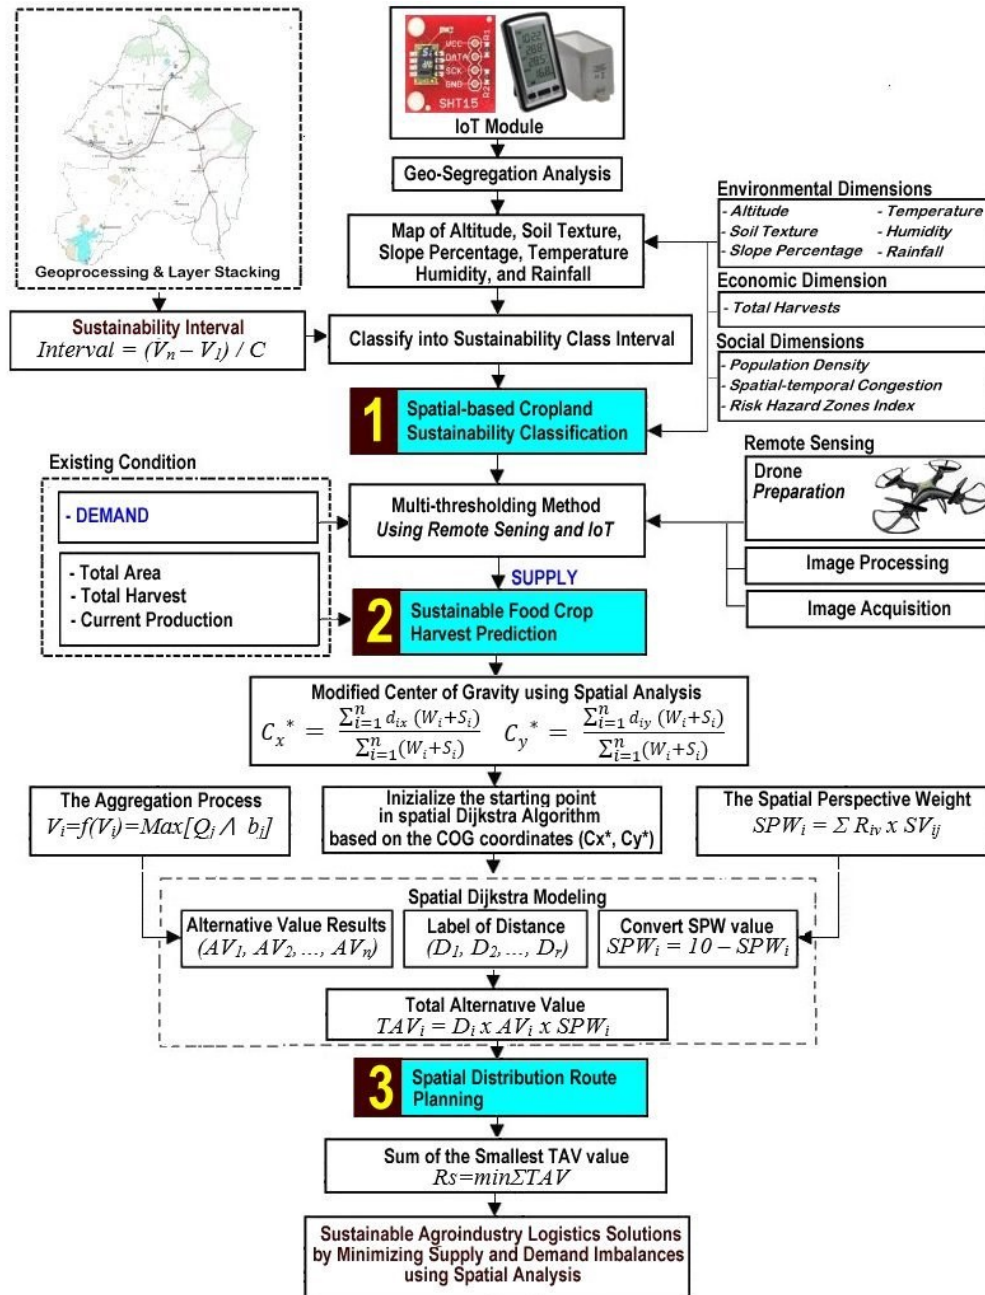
Geoprocessing & Layer Stacking

VCC
DATA
SCK
GND
SHT15
IoT Module

Geo-Segregation Analysis

Map of Altitude, Soil Texture, Slope Percentage, Temperature Humidity, and Rainfall

Environmental Dimensions
- Altitude
- Temperature
- Soil Texture
- Humidity
- Slope Percentage
- Rainfall

Economic Dimension
- Total Harvests

Social Dimensions
- Population Density
- Spatial-temporal Congestion
- Risk Hazard Zones Index

Sustainability Interval
$Interval = (V_n - V_1) / C$

Classify into Sustainability Class Interval

1 Spatial-based Cropland Sustainability Classification

Existing Condition
- DEMAND

- Total Area
- Total Harvest
- Current Production

Multi-thresholding Method Using Remote Sening and IoT

Remote Sensing
Drone Preparation
Image Processing
Image Acquisition

SUPPLY

2 Sustainable Food Crop Harvest Prediction

Modified Center of Gravity using Spatial Analysis
$C_x^* = \frac{\sum_{i=1}^{n} d_{ix} (W_i+S_i)}{\sum_{i=1}^{n}(W_i+S_i)}$ $C_y^* = \frac{\sum_{i=1}^{n} d_{iy} (W_i+S_i)}{\sum_{i=1}^{n}(W_i+S_i)}$

The Aggregation Process
$V_i=f(V_i)=Max[Q_j \wedge b_i]$

Inizialize the starting point in spatial Dijkstra Algorithm based on the COG coordinates (Cx*, Cy*)

The Spatial Perspective Weight
$SPW_i = \Sigma R_{iv} x SV_{ij}$

Spatial Dijkstra Modeling

Alternative Value Results
$(AV_1, AV_2, ..., AV_n)$

Label of Distance
$(D_1, D_2, ..., D_r)$

Convert SPW value
$SPW_i = 10 - SPW_i$

Total Alternative Value
$TAV_i = D_i x AV_i x SPW_i$

3 Spatial Distribution Route Planning

Sum of the Smallest TAV value
$Rs=min\Sigma TAV$

Sustainable Agroindustry Logistics Solutions by Minimizing Supply and Demand Imbalances using Spatial Analysis